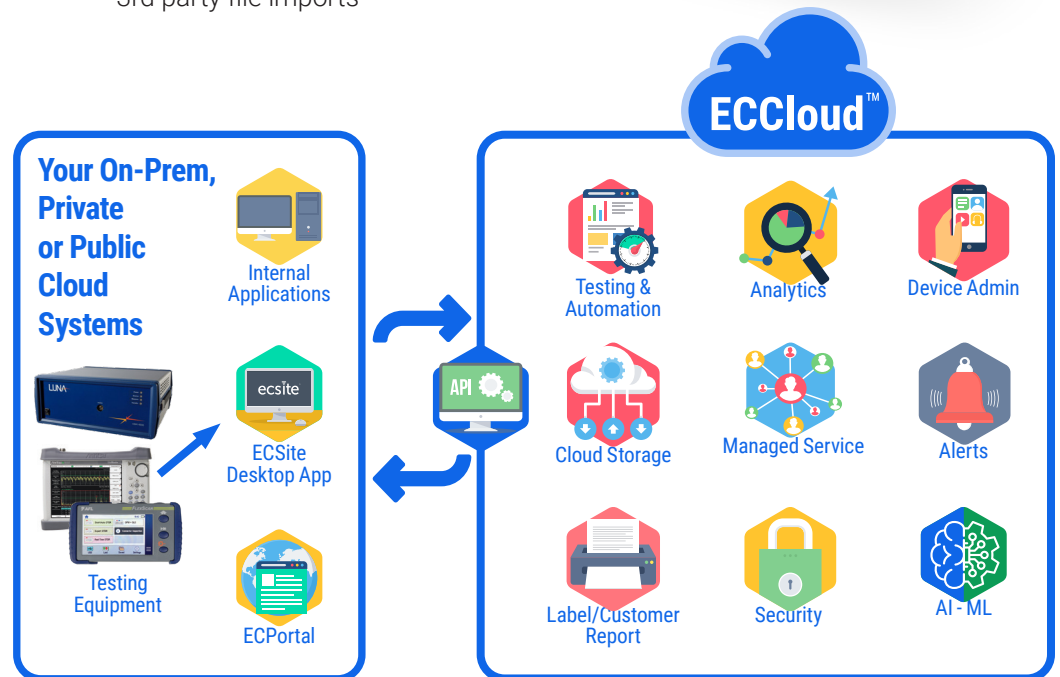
3rd party file imports

ECCloud™

Your On-Prem, Private or Public Cloud Systems

Internal Applications

LUNA

ecsite

ECSite Desktop App

Testing Equipment

ECPortal

API

Testing & Automation

Analytics

Device Admin

Cloud Storage

Managed Service

Alerts

Label/Customer Report

Security

AI - ML